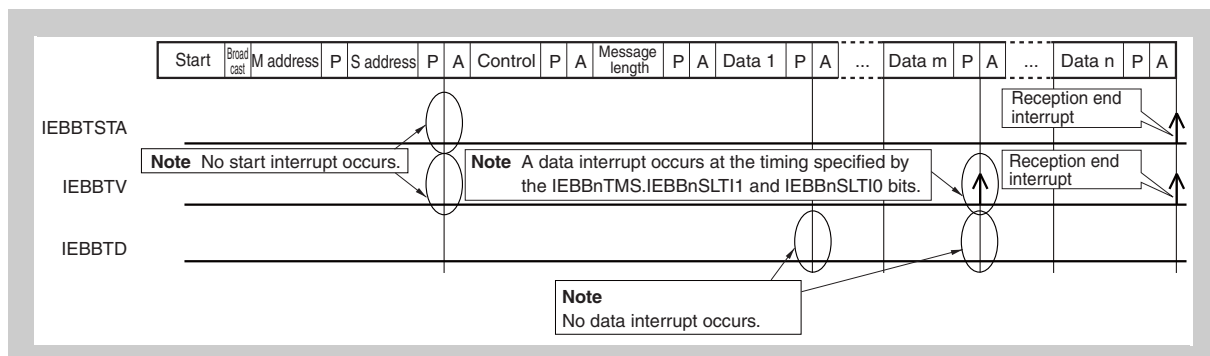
| Start | Broad cast | M address | P | S address | P | A | Control | P | A | Message length | P | A | Data 1 | P | A | ... | Data m | P | A | ... | Data n | P | A |
|---|---|---|---|---|---|---|---|---|---|---|---|---|---|---|---|---|---|---|---|---|---|---|---|

IEBBTSTA

Reception end interrupt

Note No start interrupt occurs.

IEBBTV

Note A data interrupt occurs at the timing specified by the IEBBnTMS.IEBBnSLTI1 and IEBBnSLTI0 bits.

Reception end interrupt

IEBBTD

Note
No data interrupt occurs.